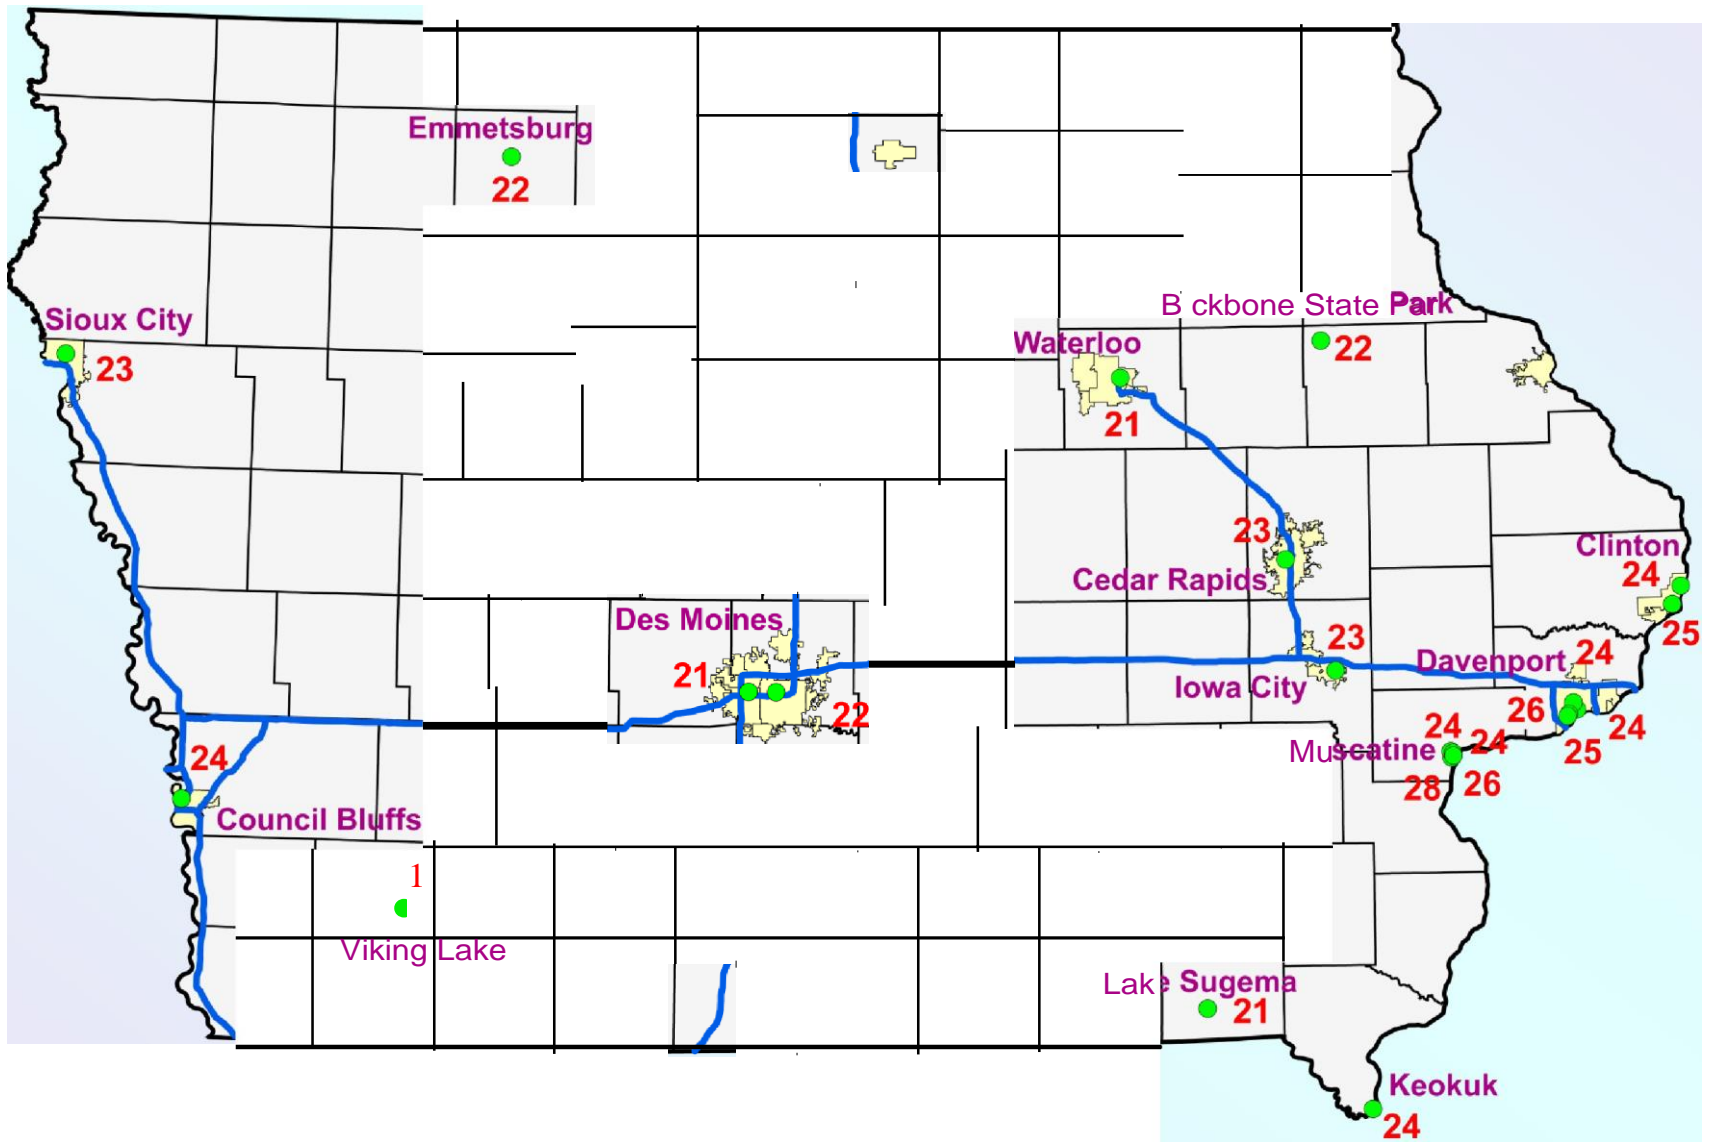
Emmetsburg
22

B ckbone State Park
22

Sioux City
23

Waterloo
21

23
Cedar Rapids

Clinton
24
25

Des Moines
21
22

23
Iowa City

Davenport
24

26
24
24
25
24
Muscatine
28
26

24
Council Bluffs

1
Viking Lake

Lake Sugema
21

Keokuk
24